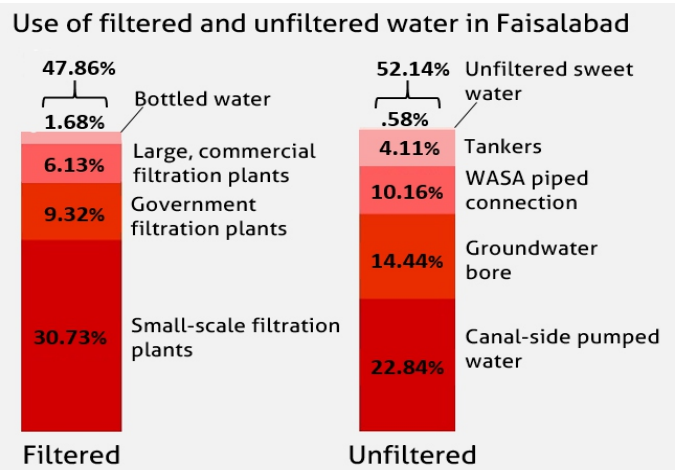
Use of filtered and unfiltered water in Faisalabad

47.86%

1.68%

Bottled water

6.13%

Large, commercial filtration plants

9.32%

Government filtration plants

30.73%

Small-scale filtration plants

Filtered

52.14%

.58%

Unfiltered sweet water

4.11%

Tankers

10.16%

WASA piped connection

14.44%

Groundwater bore

22.84%

Canal-side pumped water

Unfiltered